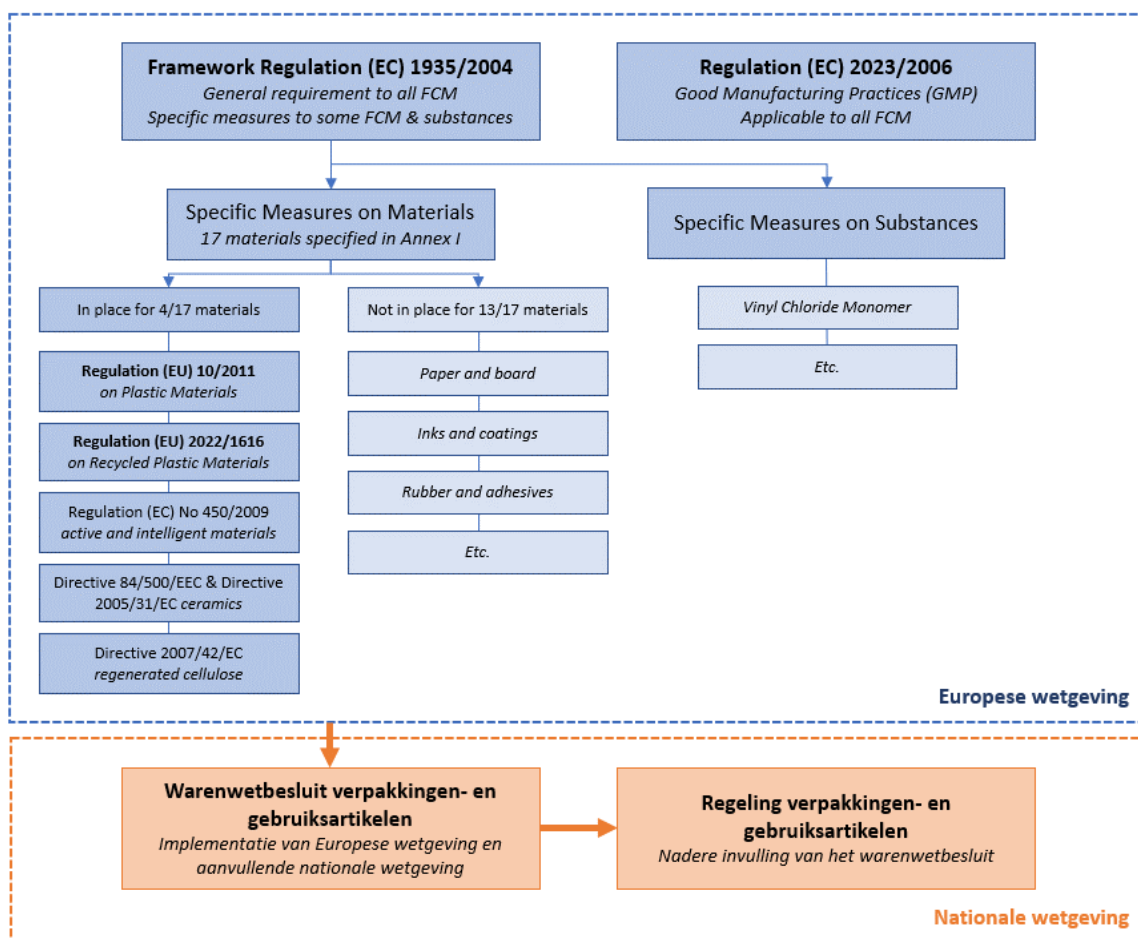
**Framework Regulation (EC) 1935/2004**
*General requirement to all FCM*
*Specific measures to some FCM & substances*

**Regulation (EC) 2023/2006**
*Good Manufacturing Practices (GMP)*
*Applicable to all FCM*

Specific Measures on Materials
*17 materials specified in Annex I*

Specific Measures on Substances

In place for 4/17 materials

**Regulation (EU) 10/2011**
*on Plastic Materials*

**Regulation (EU) 2022/1616**
*on Recycled Plastic Materials*

Regulation (EC) No 450/2009
*active and intelligent materials*

Directive 84/500/EEC & Directive 2005/31/EC *ceramics*

Directive 2007/42/EC
*regenerated cellulose*

Not in place for 13/17 materials

*Paper and board*

*Inks and coatings*

*Rubber and adhesives*

*Etc.*

*Vinyl Chloride Monomer*

*Etc.*

Europese wetgeving

**Warenwetbesluit verpakkingen- en gebruiksartikelen**
*Implementatie van Europese wetgeving en aanvullende nationale wetgeving*

**Regeling verpakkingen- en gebruiksartikelen**
*Nadere invulling van het warenwetbesluit*

Nationale wetgeving